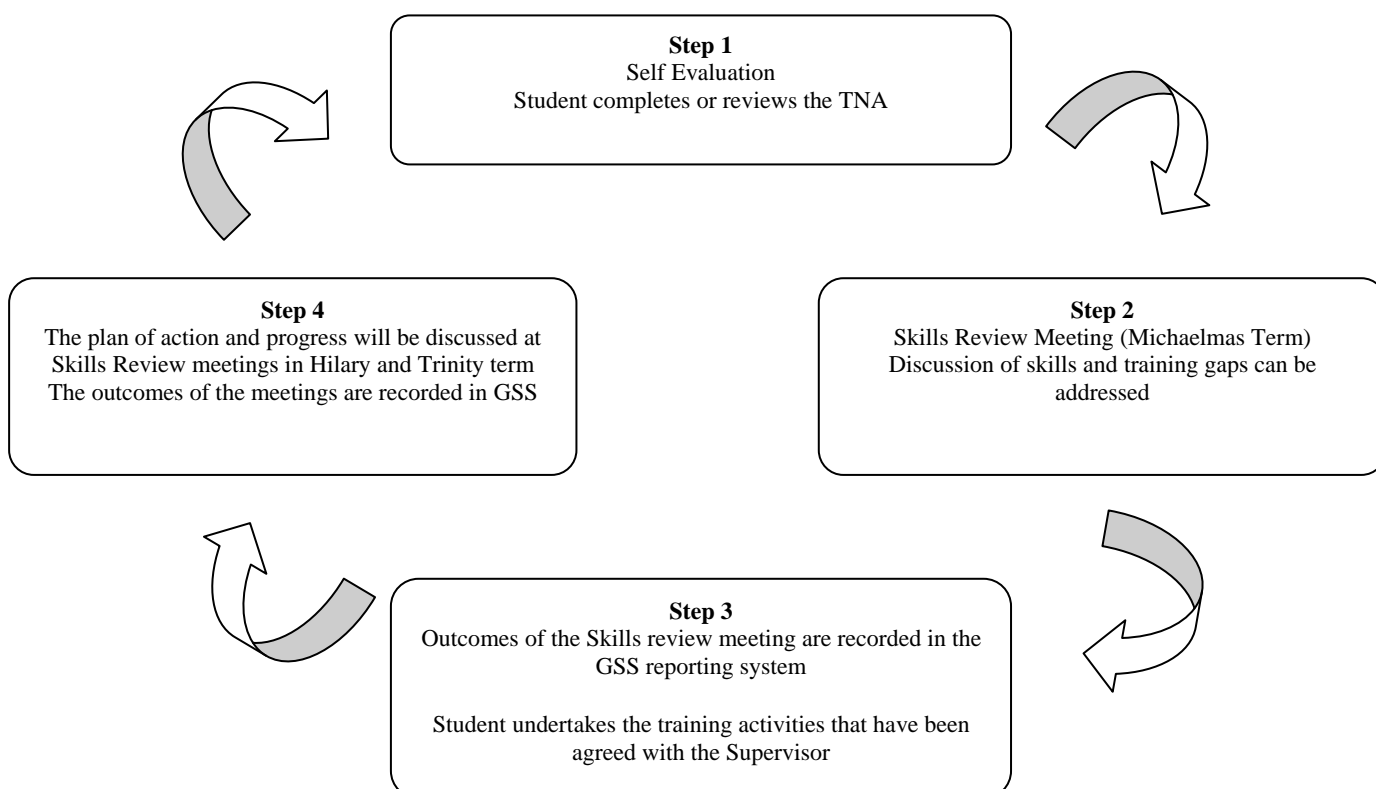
**Step 1**
Self Evaluation
Student completes or reviews the TNA

**Step 2**
Skills Review Meeting (Michaelmas Term)
Discussion of skills and training gaps can be addressed

**Step 3**
Outcomes of the Skills review meeting are recorded in the GSS reporting system

Student undertakes the training activities that have been agreed with the Supervisor

**Step 4**
The plan of action and progress will be discussed at Skills Review meetings in Hilary and Trinity term
The outcomes of the meetings are recorded in GSS